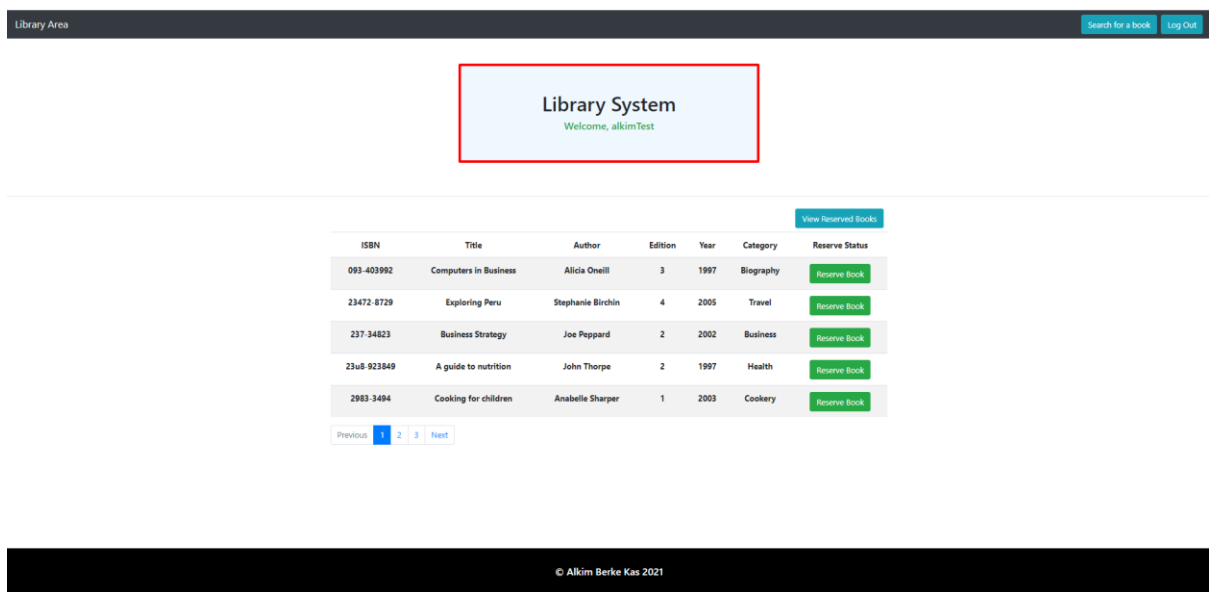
Library Area

Search for a book Log Out

Library System

Welcome, alkimTest

View Reserved Books

| ISBN | Title | Author | Edition | Year | Category | Reserve Status |
|---|---|---|---|---|---|---|
| 093-403992 | Computers in Business | Alicia Oneill | 3 | 1997 | Biography | Reserve Book |
| 23472-8729 | Exploring Peru | Stephanie Birchin | 4 | 2005 | Travel | Reserve Book |
| 237-34823 | Business Strategy | Joe Peppard | 2 | 2002 | Business | Reserve Book |
| 23u8-923849 | A guide to nutrition | John Thorpe | 2 | 1997 | Health | Reserve Book |
| 2983-3494 | Cooking for children | Anabelle Sharper | 1 | 2003 | Cookery | Reserve Book |

Previous 1 2 3 Next

© Alkim Berke Kas 2021